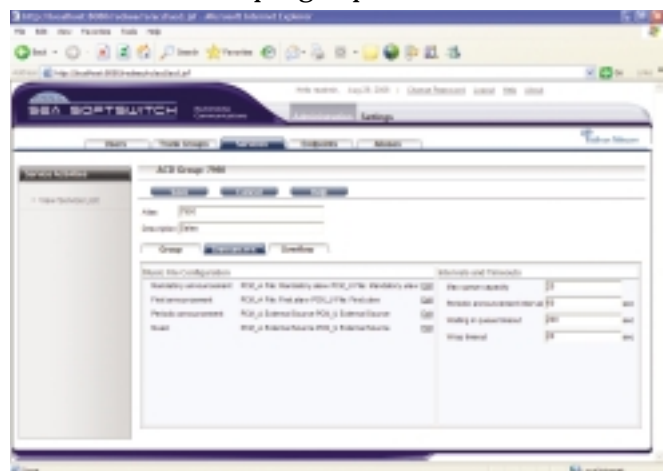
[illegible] - Microsoft Internet Explorer

File Edit View Favorites Tools Help

Back Search Favorites

Address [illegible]

BEA SOFTSWITCH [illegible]

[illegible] | Change Password | Logout | Help | About

Settings

Users | Trunk Groups | Services | Endpoints | Media

Service Activities

View Services List

ACD Group 7900

Alias 7900

Description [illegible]

Group | Treatments | Overflow

Music File Configuration

| | | |
|---|---|---|
| Mandatory announcement | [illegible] | Edit |
| First announcement | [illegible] | Edit |
| Periodic announcement | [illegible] | Edit |
| Music | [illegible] | Edit |

Intervals and Timeouts

| | | |
|---|---|---|
| Max queue capacity | 25 | |
| Periodic announcement interval | 15 | sec |
| Waiting in queue timeout | 240 | sec |
| Wrap timeout | 10 | sec |